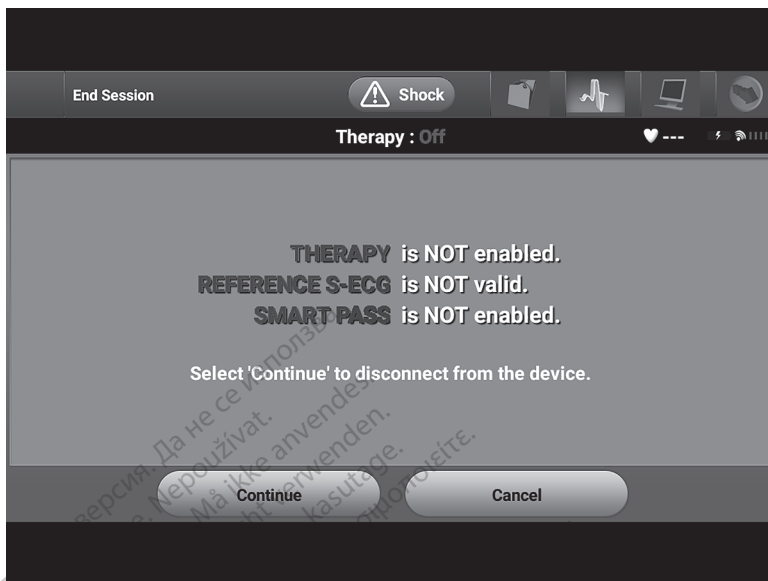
End Session

Shock

Therapy : Off

♥ ---

THERAPY is NOT enabled.
REFERENCE S-ECG is NOT valid.
SMART PASS is NOT enabled.

Select 'Continue' to disconnect from the device.

Continue

Cancel

версия. Да не се използва.
Nepoužívat.
Må ikke anvendes.
Nicht verwenden.
kasutage.
χρησιμοποιείτε.